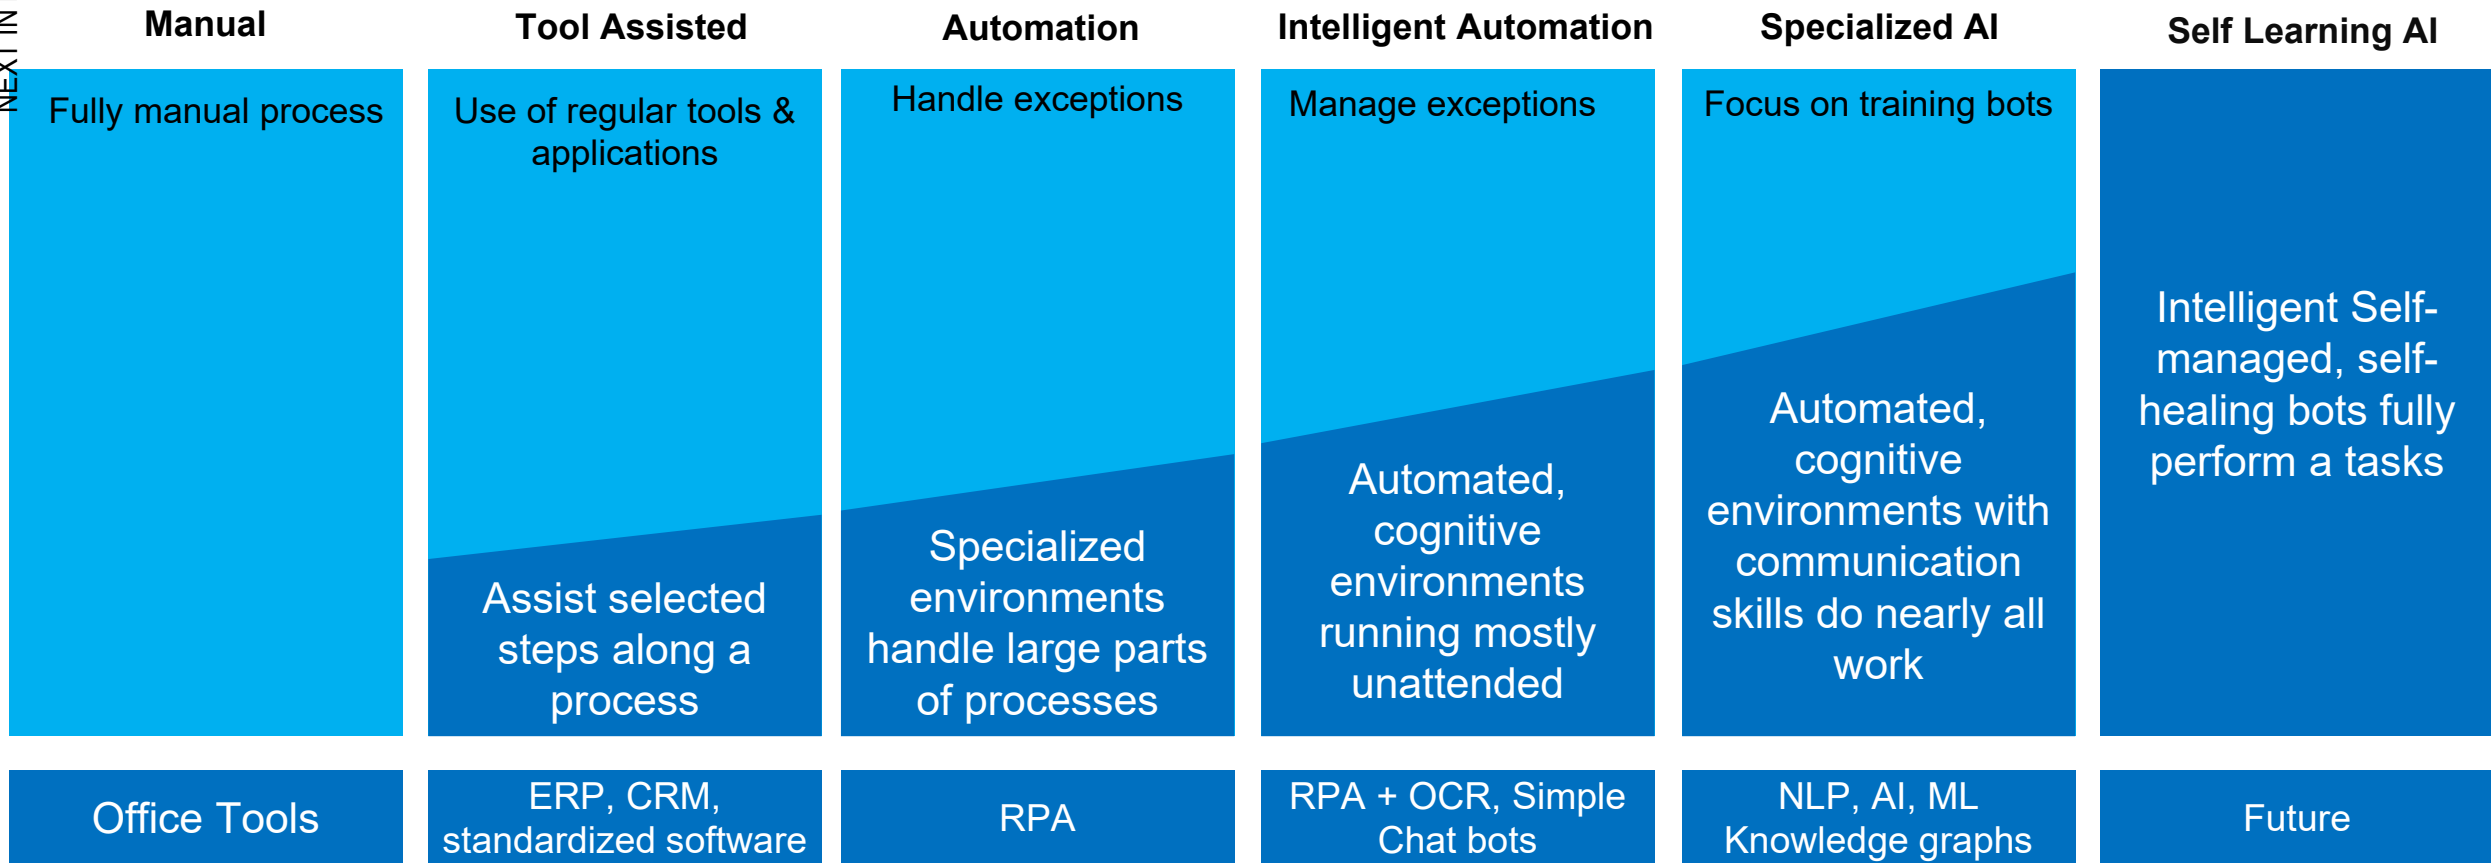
NEXT IN

Manual

Fully manual process

Office Tools

Tool Assisted

Use of regular tools & applications

Assist selected steps along a process

ERP, CRM, standardized software

Automation

Handle exceptions

Specialized environments handle large parts of processes

RPA

Intelligent Automation

Manage exceptions

Automated, cognitive environments running mostly unattended

RPA + OCR, Simple Chat bots

Specialized AI

Focus on training bots

Automated, cognitive environments with communication skills do nearly all work

NLP, AI, ML Knowledge graphs

Self Learning AI

Intelligent Self-managed, self-healing bots fully perform a tasks

Future